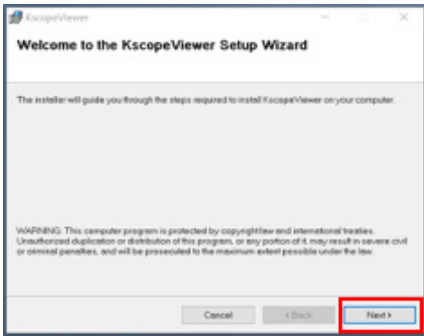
KscopeViewer

Welcome to the KscopeViewer Setup Wizard

The installer will guide you through the steps required to install KscopeViewer on your computer.

WARNING: This computer program is protected by copyright law and international treaties. Unauthorized duplication or distribution of this program, or any portion of it, may result in severe civil or criminal penalties, and will be prosecuted to the maximum extent possible under the law.

Cancel

< Back

Next >